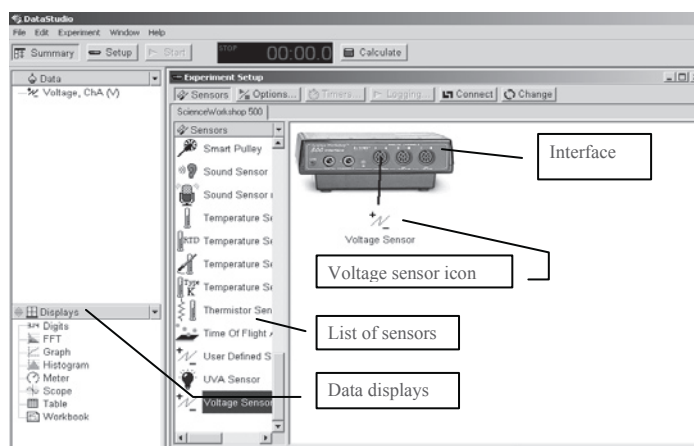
DataStudio
File Edit Experiment Window Help
Summary Setup Start
STOP 00:00.0 Calculate
Data
Voltage, ChA (V)
Displays
Digits
FFT
Graph
Histogram
Meter
Scope
Table
Workbook
Experiment Setup
Sensors Options... Timers... Logging... Connect Change
ScienceWorkshop 500
Sensors
Smart Pulley
Sound Sensor
Sound Sensor
Temperature Se
RTD Temperature Se
Temperature Se
Type K Temperature Se
Thermistor Sen
Time Of Flight
User Defined S
UVA Sensor
Voltage Sensor
Voltage Sensor
Interface
Voltage sensor icon
List of sensors
Data displays